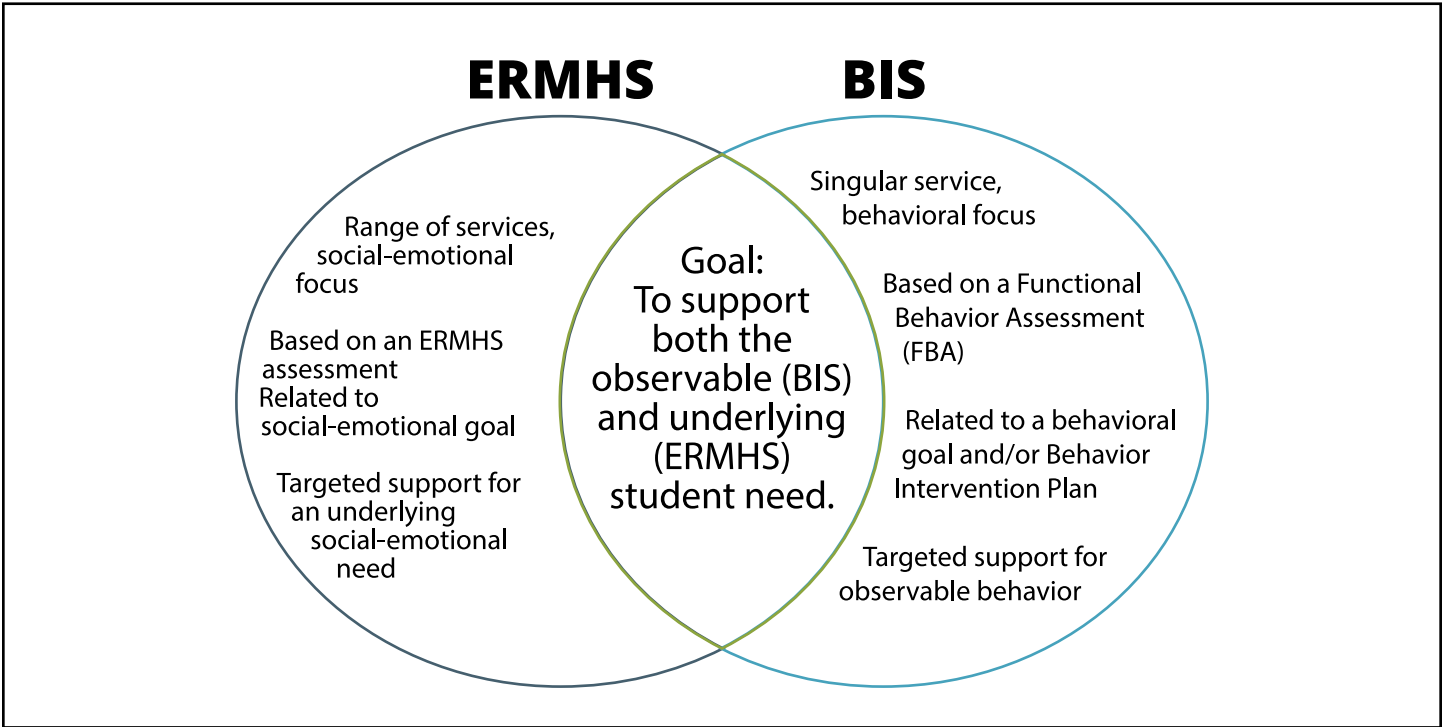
ERMHS

BIS

Range of services, social-emotional focus

Based on an ERMHS assessment
Related to social-emotional goal

Targeted support for an underlying social-emotional need

Goal: To support both the observable (BIS) and underlying (ERMHS) student need.

Singular service, behavioral focus

Based on a Functional Behavior Assessment (FBA)

Related to a behavioral goal and/or Behavior Intervention Plan

Targeted support for observable behavior